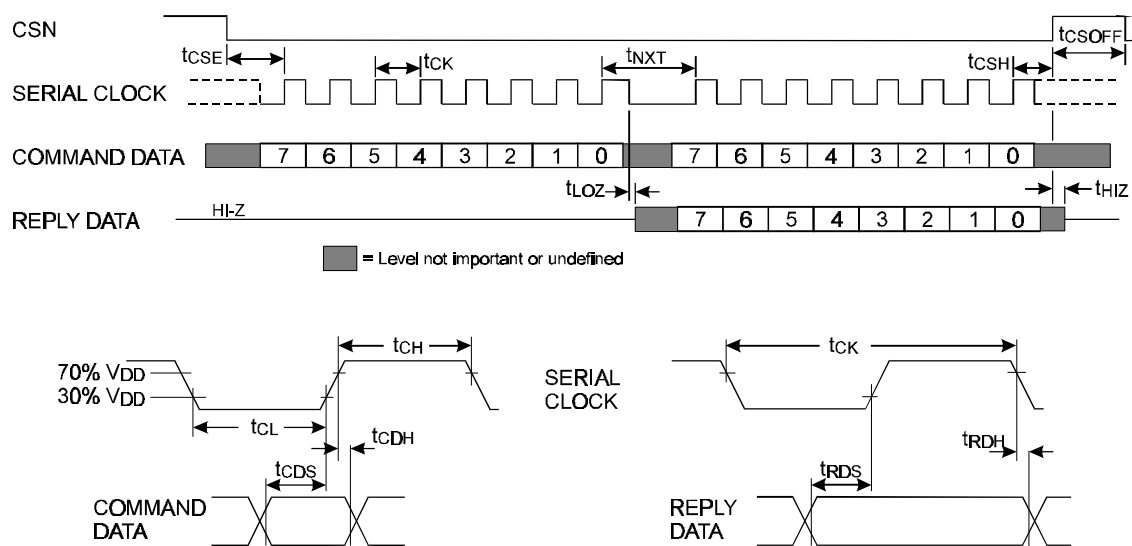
CSN

$t_{CSE}$ $t_{CK}$ $t_{NXT}$ $t_{CSH}$ $t_{CSOFF}$

SERIAL CLOCK

COMMAND DATA 7 6 5 4 3 2 1 0 7 6 5 4 3 2 1 0

$t_{LOZ}$ $t_{HIZ}$

REPLY DATA HI-Z 7 6 5 4 3 2 1 0

= Level not important or undefined

70% $V_{DD}$
30% $V_{DD}$

$t_{CH}$
$t_{CL}$
$t_{CDH}$
$t_{CDS}$

COMMAND DATA

$t_{CK}$

SERIAL CLOCK

$t_{RDH}$
$t_{RDS}$

REPLY DATA